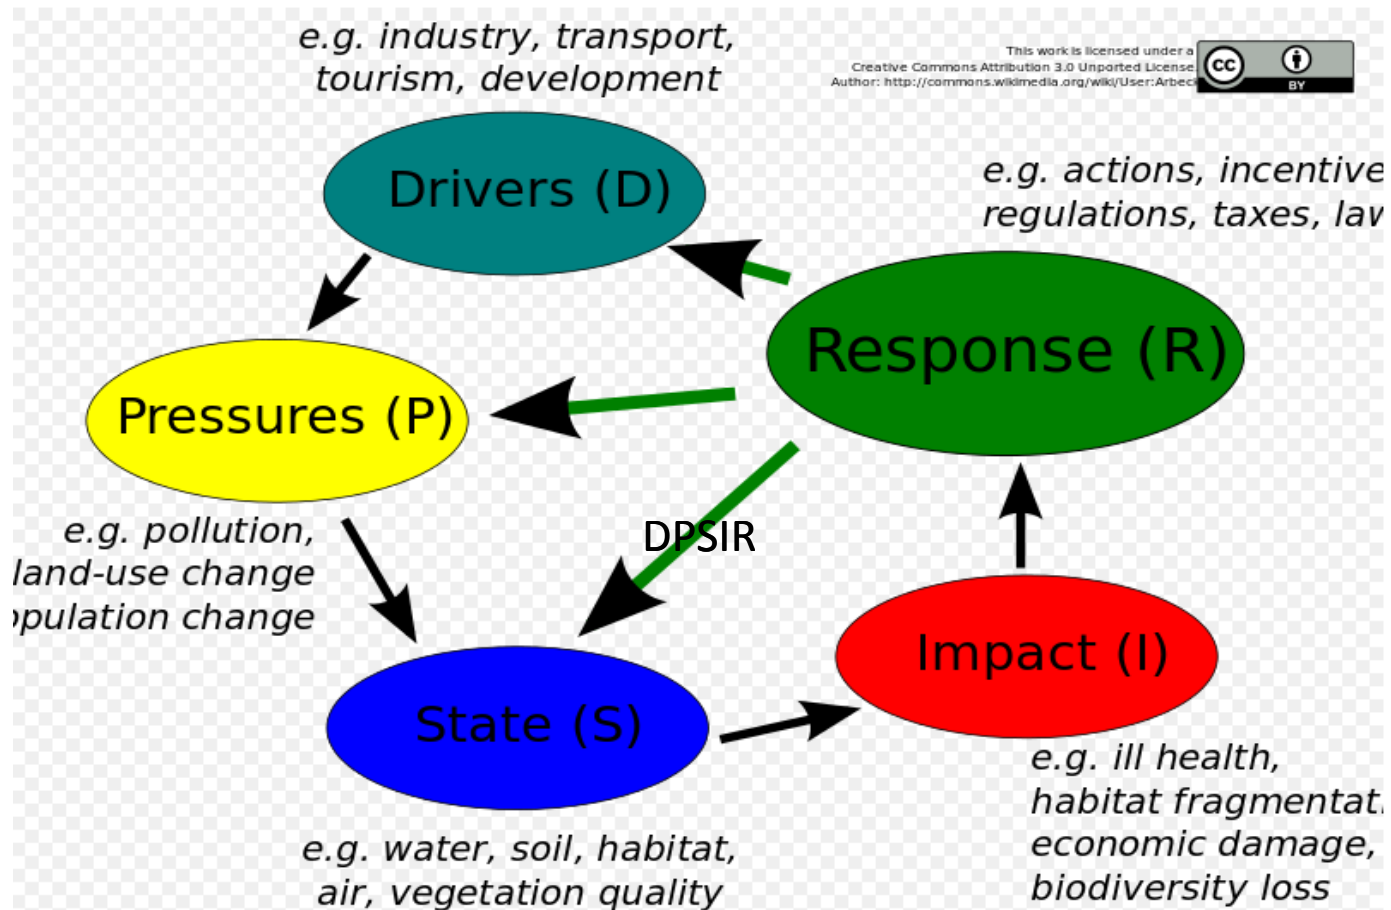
e.g. industry, transport, tourism, development

This work is licensed under a Creative Commons Attribution 3.0 Unported License. Author: http://commons.wikimedia.org/wiki/User:Arbeck

cc BY

Drivers (D)

e.g. actions, incentive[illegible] regulations, taxes, la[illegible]

Response (R)

Pressures (P)

e.g. pollution, land-use change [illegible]pulation change

DPSIR

Impact (I)

State (S)

e.g. ill health, habitat fragmentat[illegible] economic damage, biodiversity loss

e.g. water, soil, habitat, air, vegetation quality